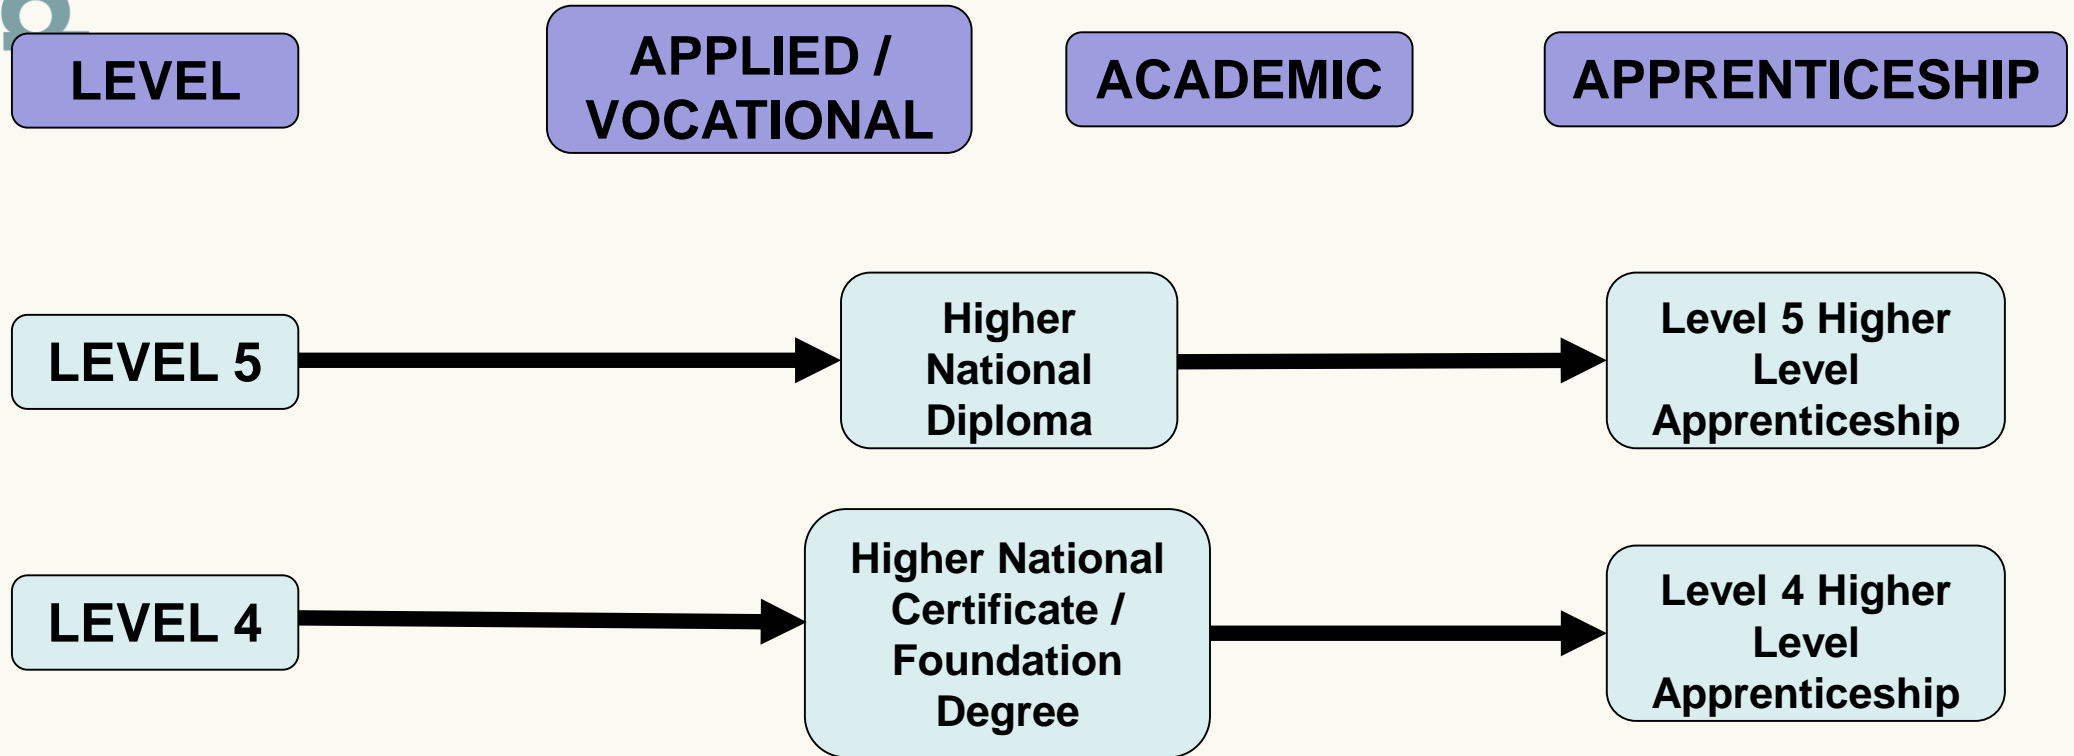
LEVEL

APPLIED / VOCATIONAL

ACADEMIC

APPRENTICESHIP

LEVEL 5

Higher National Diploma

Level 5 Higher Level Apprenticeship

LEVEL 4

Higher National Certificate / Foundation Degree

Level 4 Higher Level Apprenticeship